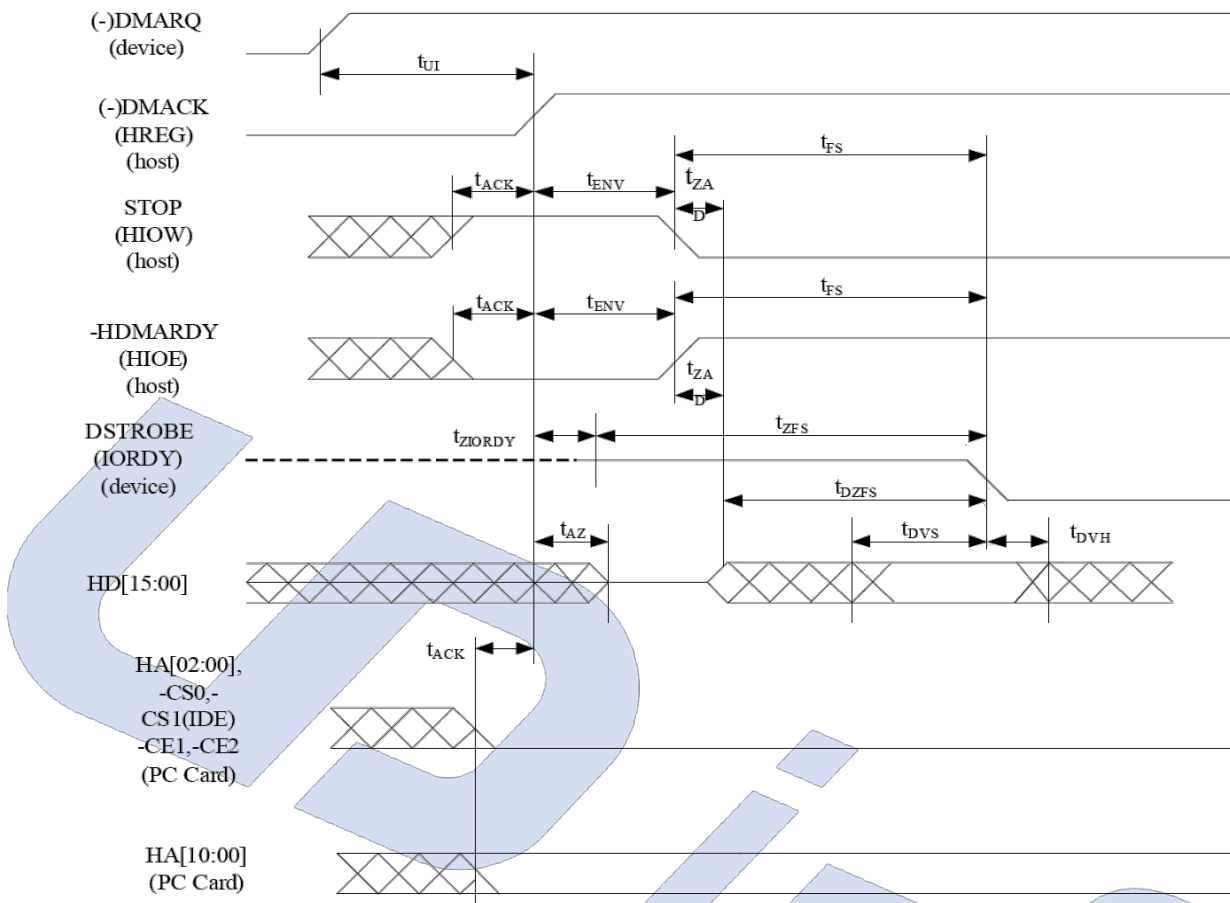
(-)DMARQ (device)

$t_{UI}$

(-)DMACK (HREG) (host)

$t_{FS}$

$t_{ACK}$ $t_{ENV}$ $t_{ZA}$

STOP (HIOW) (host)

$t_D$

$t_{FS}$

$t_{ACK}$ $t_{ENV}$

-HDMARDY (HIOE) (host)

$t_{ZA}$

$t_D$

DSTROBE (IORDY) (device)

$t_{ZIORDY}$ $t_{ZFS}$

$t_{DZFS}$

$t_{AZ}$ $t_{DVS}$ $t_{DVH}$

HD[15:00]

$t_{ACK}$

HA[02:00], -CS0,- CS1(IDE) -CE1,-CE2 (PC Card)

HA[10:00] (PC Card)